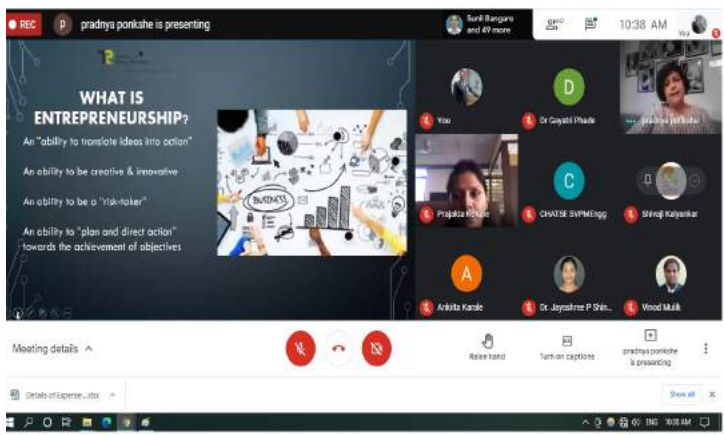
REC
P pradnya ponkshe is presenting
Sunil Bangare and 49 more
10:38 AM
You

WHAT IS ENTREPRENEURSHIP?

An "ability to translate ideas into action"

An ability to be creative & innovative

An ability to be a "risk-taker"

An ability to "plan and direct action" towards the achievement of objectives

BUSINESS

You
D
Dr Gayatri Phade
pradnya ponkshe
Prajakta Kokate
C
CHATSE SVPMEngg
Shivaji Kalyankar
A
Ankita Karale
Dr. Jayashree P Shin...
Vinod Mulik

Meeting details ^
Raise hand
Turn on captions
pradnya ponkshe is presenting

Details of Expense...xlsx ^
Show all
ENG 10:38 AM